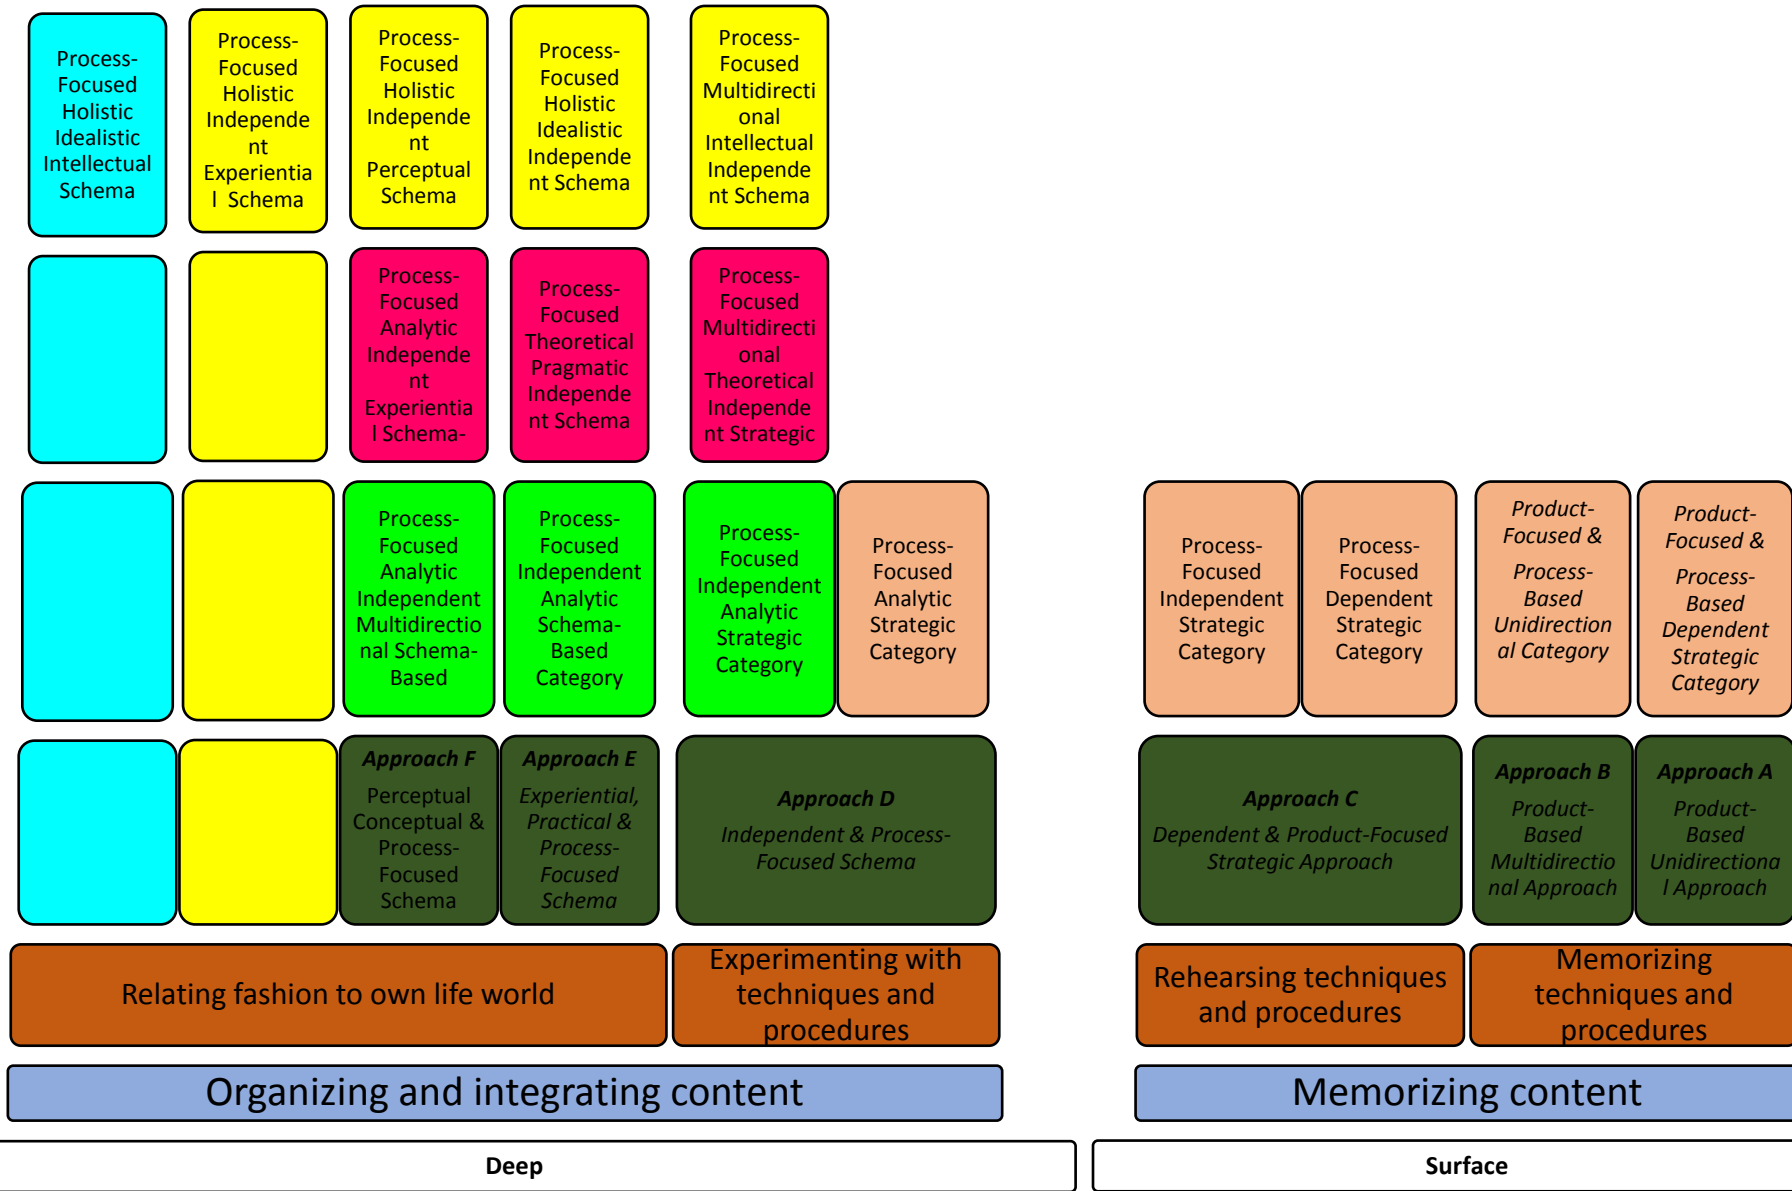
Process-Focused Holistic Idealistic Intellectual Schema

Process-Focused Holistic Independent Experiential Schema

Process-Focused Holistic Independent Perceptual Schema

Process-Focused Holistic Idealistic Independent Schema

Process-Focused Multidirectional Intellectual Independent Schema

Process-Focused Analytic Independent Experiential Schema-

Process-Focused Theoretical Pragmatic Independent Schema

Process-Focused Multidirectional Theoretical Independent Strategic

Process-Focused Analytic Independent Multidirectional Schema-Based

Process-Focused Independent Analytic Schema-Based Category

Process-Focused Independent Analytic Strategic Category

Process-Focused Analytic Strategic Category

Process-Focused Independent Strategic Category

Process-Focused Dependent Strategic Category

Product-Focused &

Process-Based Unidirectional Category

Product-Focused &

Process-Based Dependent Strategic Category

Approach F

Perceptual Conceptual & Process-Focused Schema

Approach E

Experiential, Practical & Process-Focused Schema

Approach D

Independent & Process-Focused Schema

Approach C

Dependent & Product-Focused Strategic Approach

Approach B

Product-Based Multidirectional Approach

Approach A

Product-Based Unidirectional Approach

Relating fashion to own life world

Experimenting with techniques and procedures

Rehearsing techniques and procedures

Memorizing techniques and procedures

Organizing and integrating content

Memorizing content

Deep

Surface